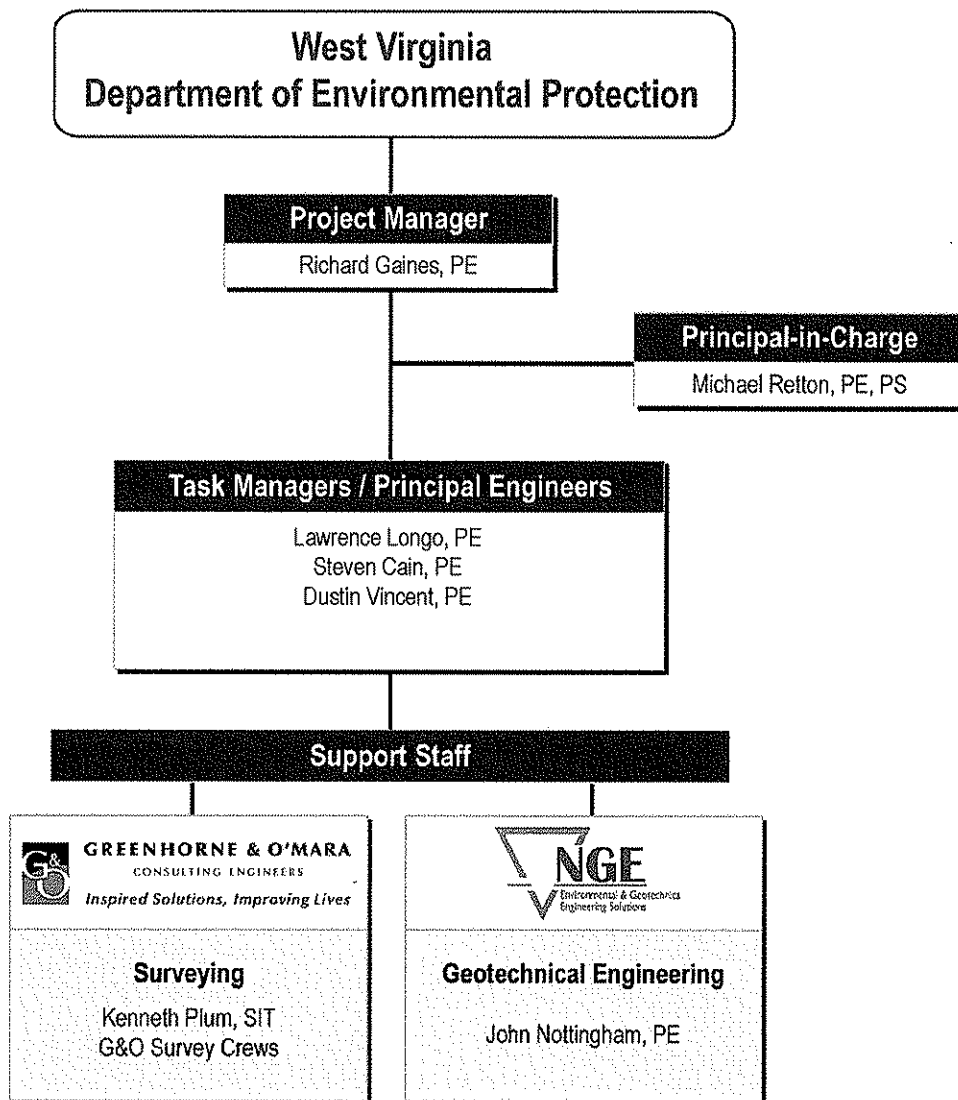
West Virginia
Department of Environmental Protection

Project Manager
Richard Gaines, PE

Principal-in-Charge
Michael Retton, PE, PS

Task Managers / Principal Engineers
Lawrence Longo, PE
Steven Cain, PE
Dustin Vincent, PE

Support Staff

G&O GREENHORNE & O'MARA
CONSULTING ENGINEERS
Inspired Solutions, Improving Lives

Surveying
Kenneth Plum, SIT
G&O Survey Crews

NGE
Environmental & Geotechnical Engineering Solutions

Geotechnical Engineering
John Nottingham, PE